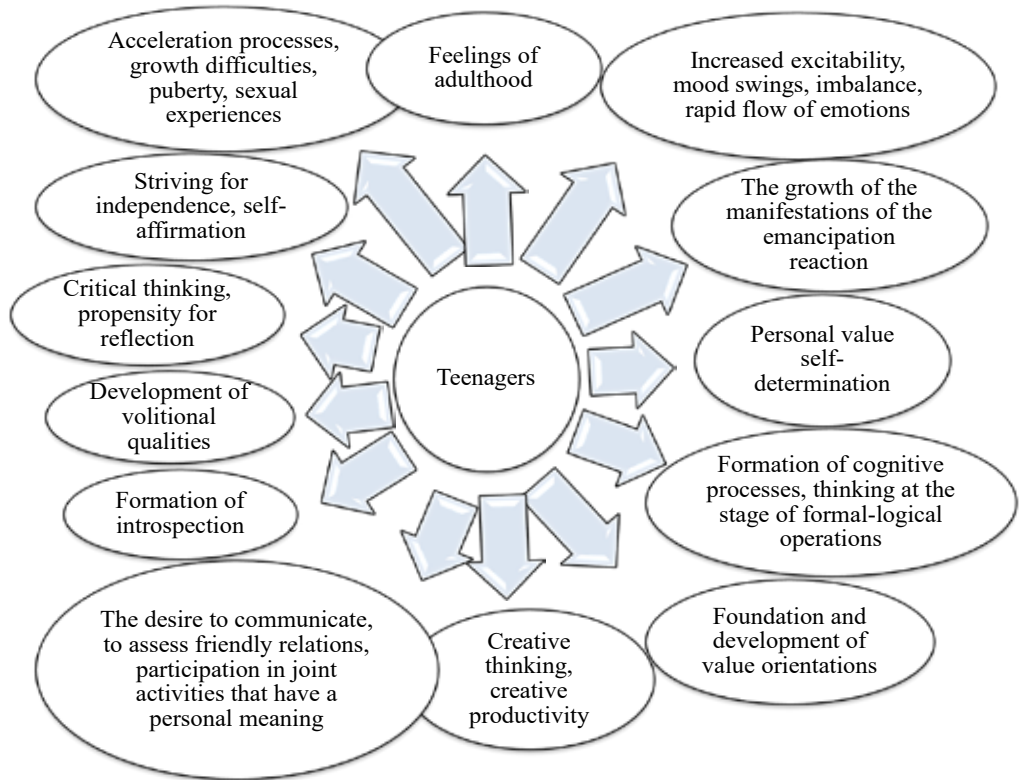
Acceleration processes, growth difficulties, puberty, sexual experiences

Feelings of adulthood

Increased excitability, mood swings, imbalance, rapid flow of emotions

Striving for independence, self-affirmation

The growth of the manifestations of the emancipation reaction

Critical thinking, propensity for reflection

Teenagers

Personal value self-determination

Development of volitional qualities

Formation of introspection

Formation of cognitive processes, thinking at the stage of formal-logical operations

The desire to communicate, to assess friendly relations, participation in joint activities that have a personal meaning

Creative thinking, creative productivity

Foundation and development of value orientations